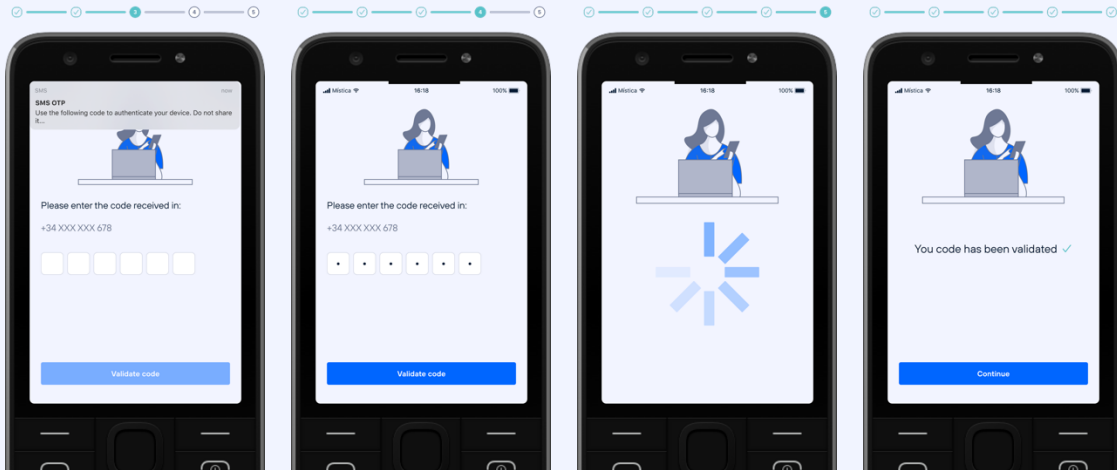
3 4 5

SMS now
SMS OTP
Use the following code to authenticate your device. Do not share it...

Please enter the code received in:
+34 XXX XXX 678

Validate code

4 5

Mistica 18:18 100%

Please enter the code received in:
+34 XXX XXX 678

Validate code

5

Mistica 18:18 100%

Mistica 18:18 100%

You code has been validated ✓

Continue